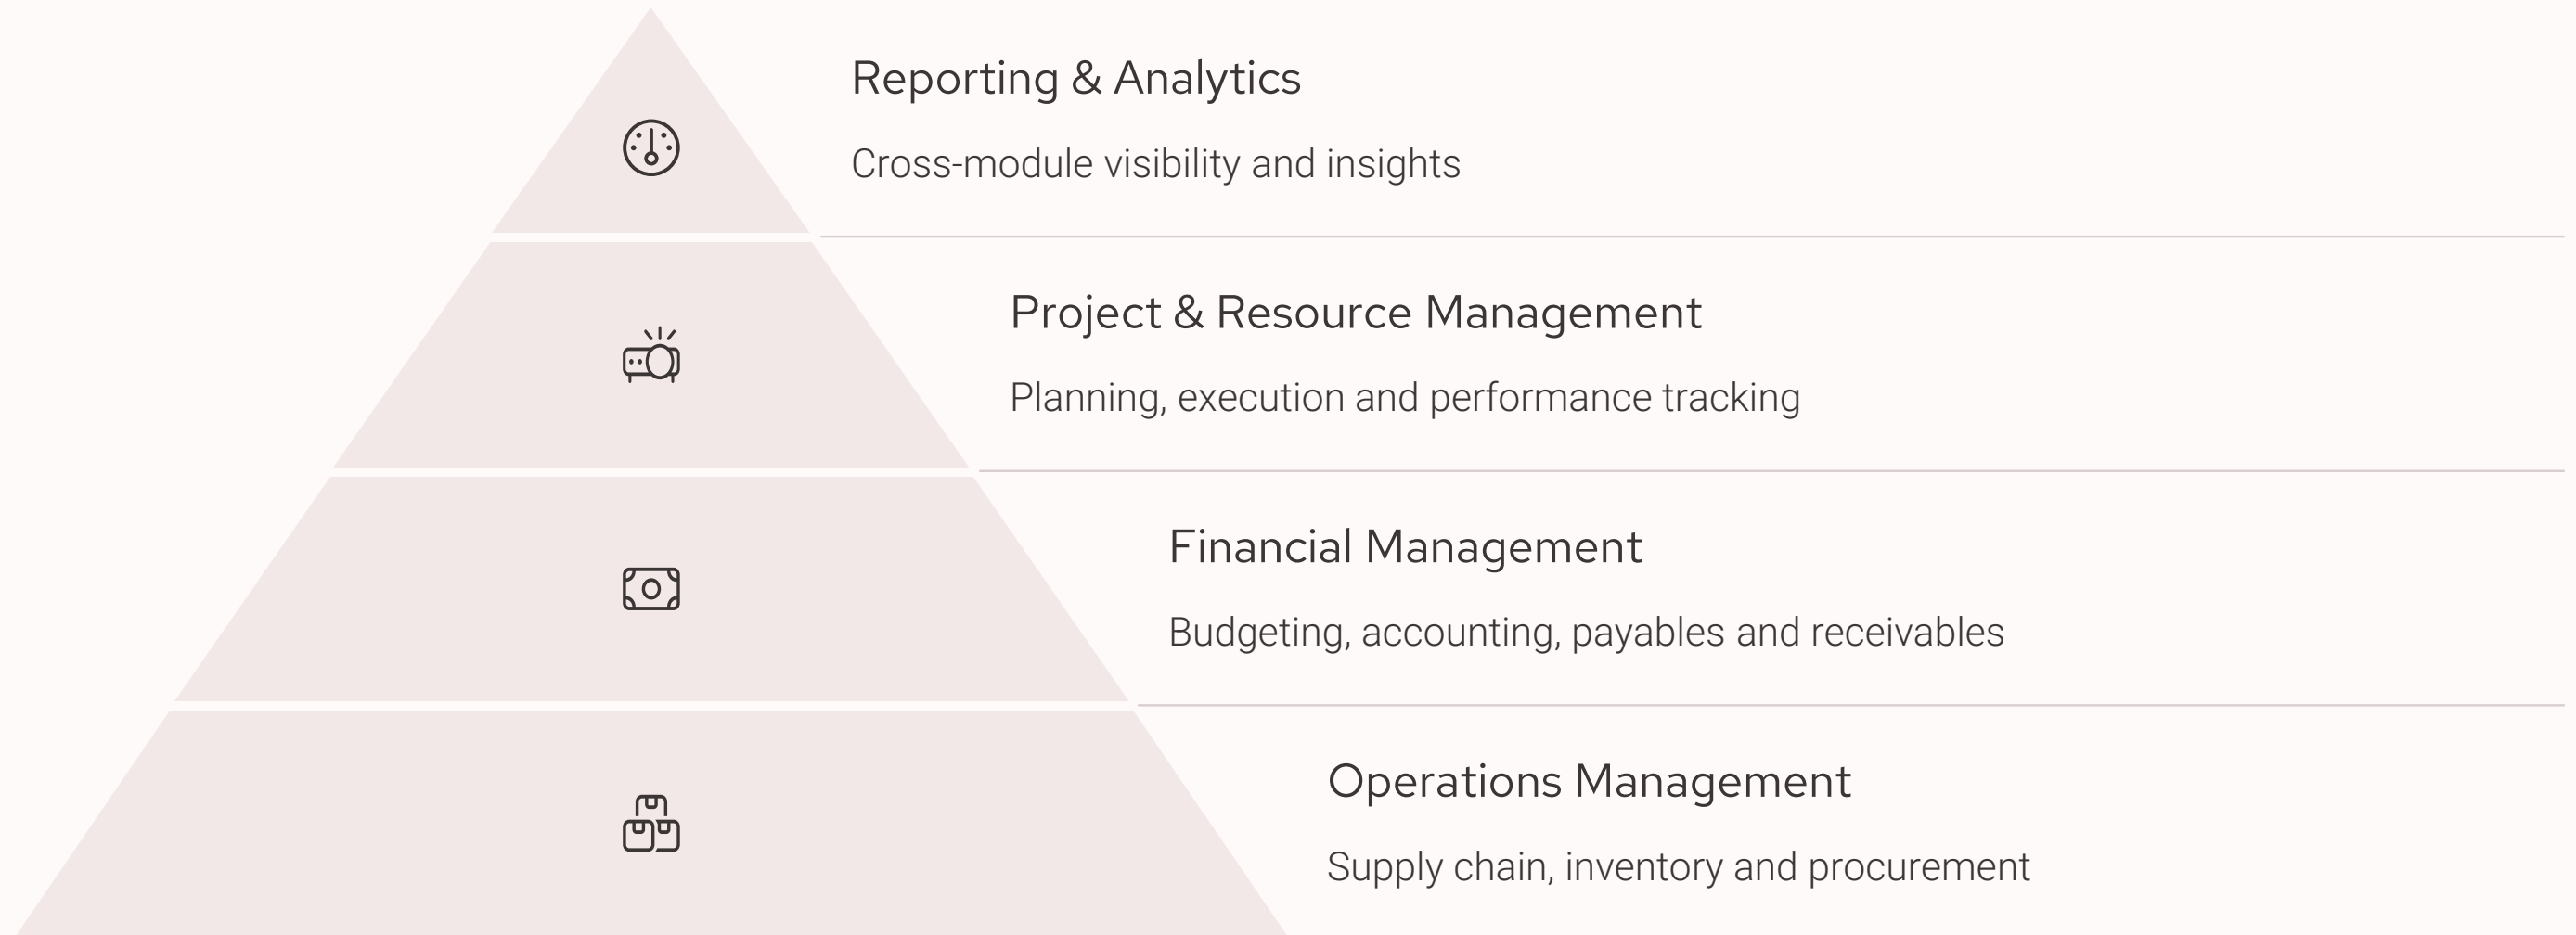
Reporting & Analytics

Cross-module visibility and insights

Project & Resource Management

Planning, execution and performance tracking

Financial Management

Budgeting, accounting, payables and receivables

Operations Management

Supply chain, inventory and procurement